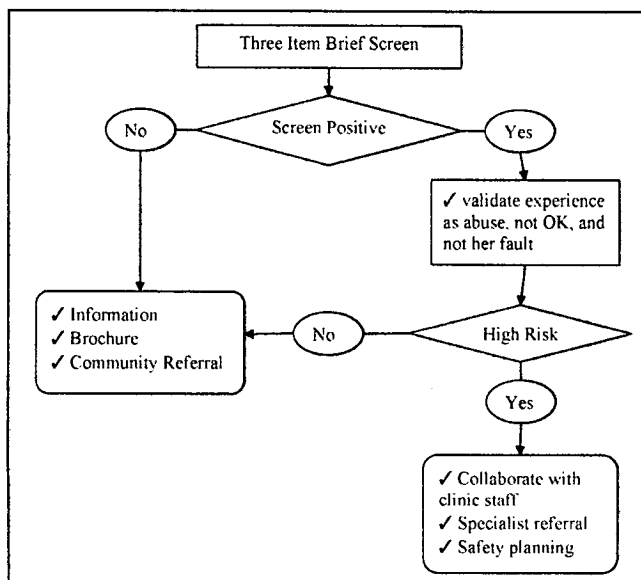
Three Item Brief Screen

No

Screen Positive

Yes

✓ validate experience as abuse, not OK, and not her fault

✓ Information
✓ Brochure
✓ Community Referral

No

High Risk

Yes

✓ Collaborate with clinic staff
✓ Specialist referral
✓ Safety planning